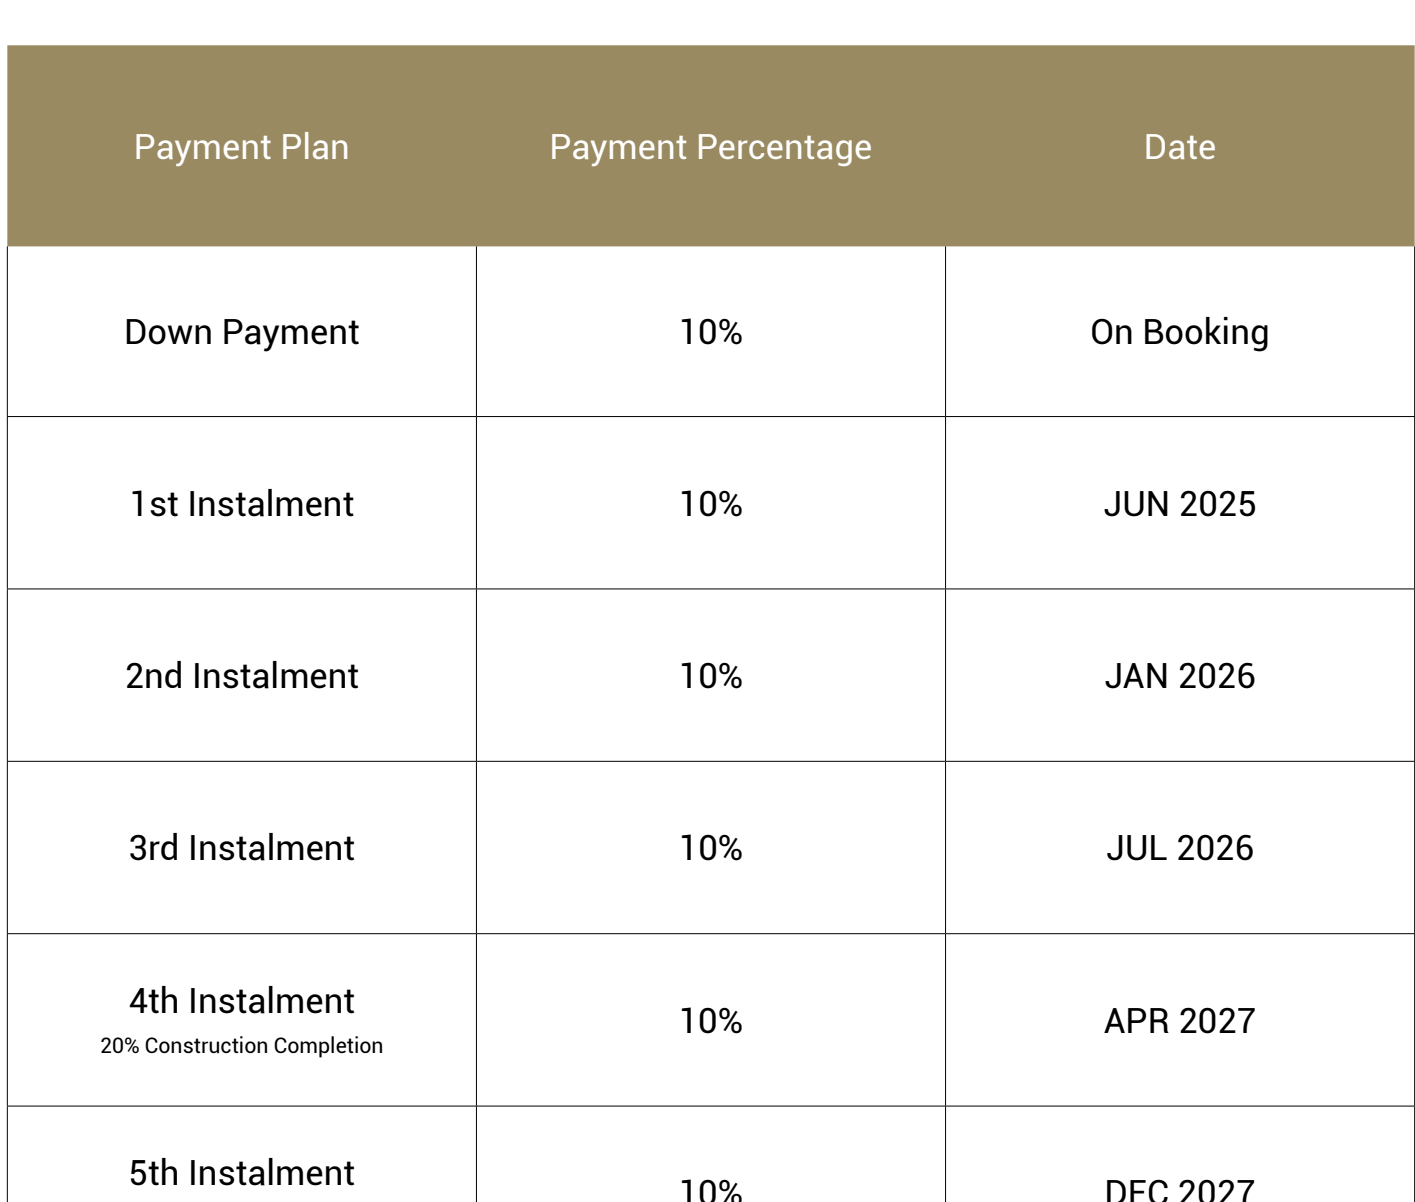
| Payment Plan | Payment Percentage | Date |
|---|---|---|
| Down Payment | 10% | On Booking |
| 1st Instalment | 10% | JUN 2025 |
| 2nd Instalment | 10% | JAN 2026 |
| 3rd Instalment | 10% | JUL 2026 |
| 4th Instalment 20% Construction Completion | 10% | APR 2027 |
| 5th Instalment | 10% | DEC 2027 |